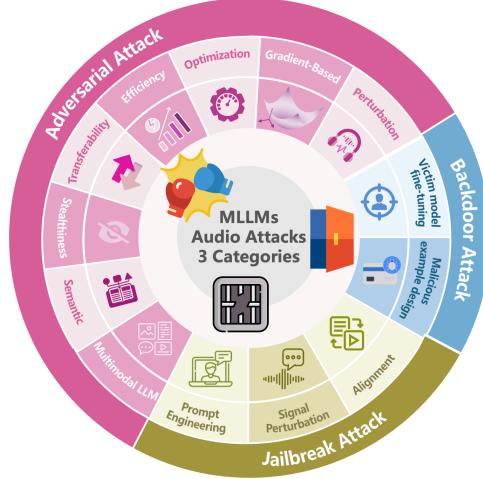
Adversarial Attack

Transferability

Efficiency

Optimization

Gradient-Based

Perturbation

Stealthiness

Semantic

Multimodal LLM

Backdoor Attack

Victim model fine-tuning

Malicious example design

MLLMs Audio Attacks 3 Categories

Prompt Engineering

Signal Perturbation

Alignment

Jailbreak Attack